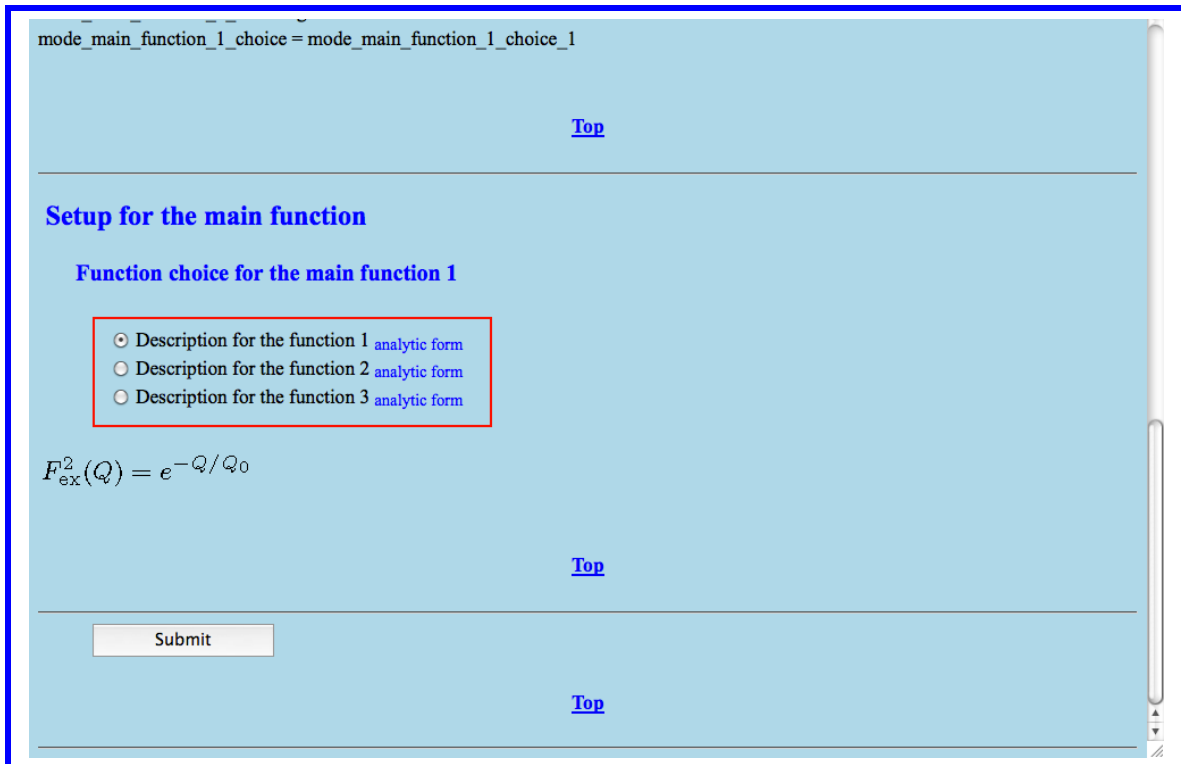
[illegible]
mode_main_function_1_choice = mode_main_function_1_choice_1

Top

Setup for the main function

Function choice for the main function 1

Description for the function 1 analytic form
Description for the function 2 analytic form
Description for the function 3 analytic form

$F_{\mathrm{ex}}^2(Q) = e^{-Q/Q_0}$

Top

Submit

Top